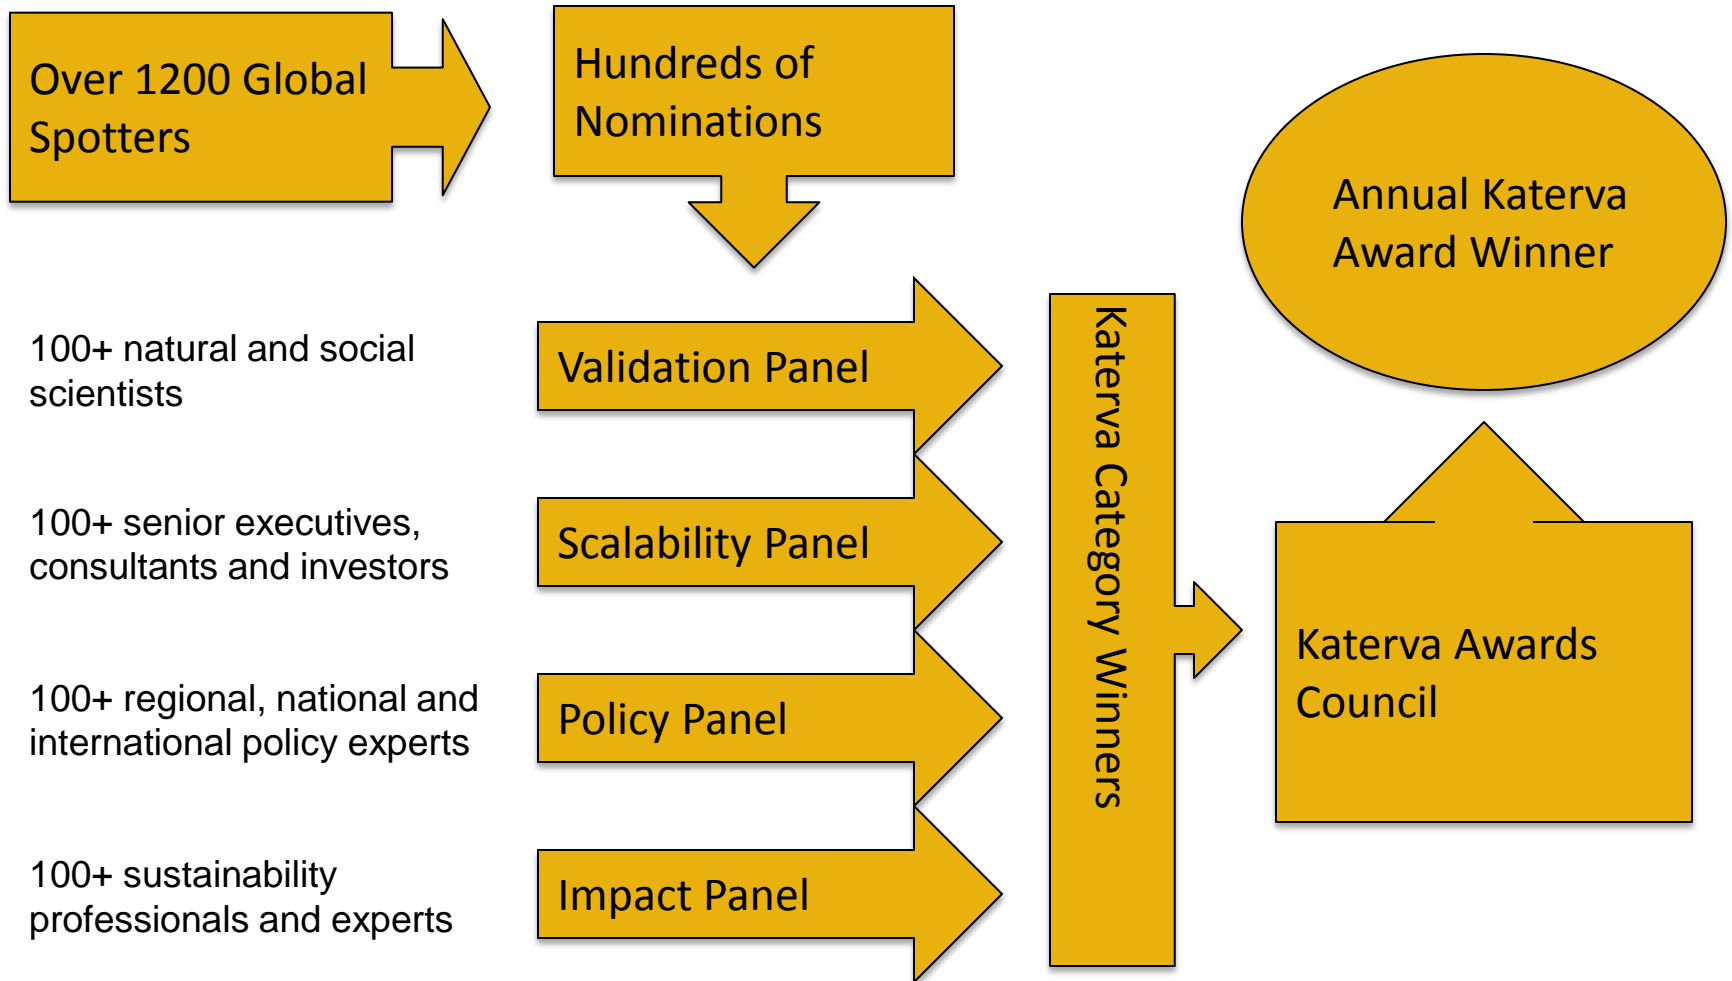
Over 1200 Global Spotters

Hundreds of Nominations

Annual Katerva Award Winner

100+ natural and social scientists

Validation Panel

100+ senior executives, consultants and investors

Scalability Panel

100+ regional, national and international policy experts

Policy Panel

100+ sustainability professionals and experts

Impact Panel

Katerva Category Winners

Katerva Awards Council